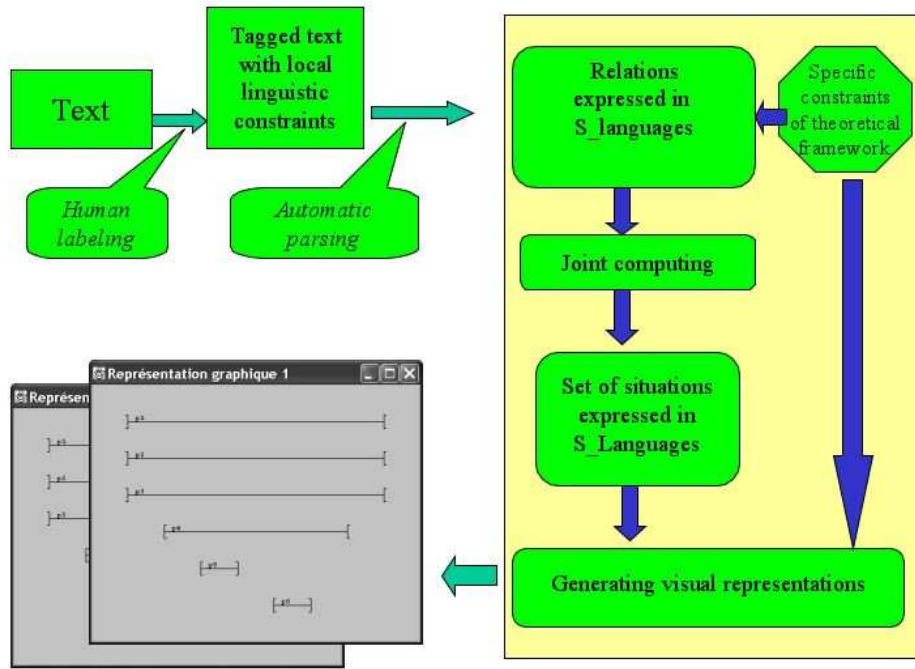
Text

Tagged text with local linguistic constraints

Human labeling

Automatic parsing

Relations expressed in S_languages

Specific constraints of theoretical framework

Joint computing

Set of situations expressed in S_Languages

Generating visual representations

Représentation graphique 1

Représen